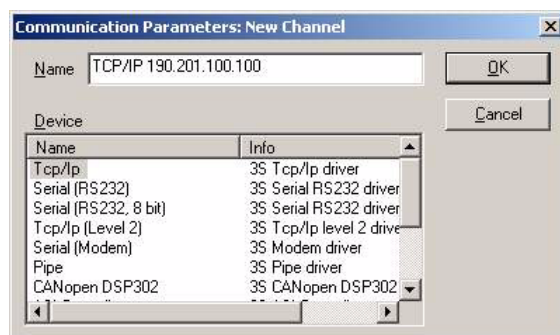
Communication Parameters: New Channel

Name TCP/IP 190.201.100.100

OK

Cancel

Device

| Name | Info |
|---|---|
| Tcp/Ip | 3S Tcp/Ip driver |
| Serial (RS232) | 3S Serial RS232 driver |
| Serial (RS232, 8 bit) | 3S Serial RS232 driver |
| Tcp/Ip (Level 2) | 3S Tcp/Ip level 2 drive |
| Serial (Modem) | 3S Modem driver |
| Pipe | 3S Pipe driver |
| CANopen DSP302 | 3S CANopen DSP302 |
| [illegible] | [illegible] |